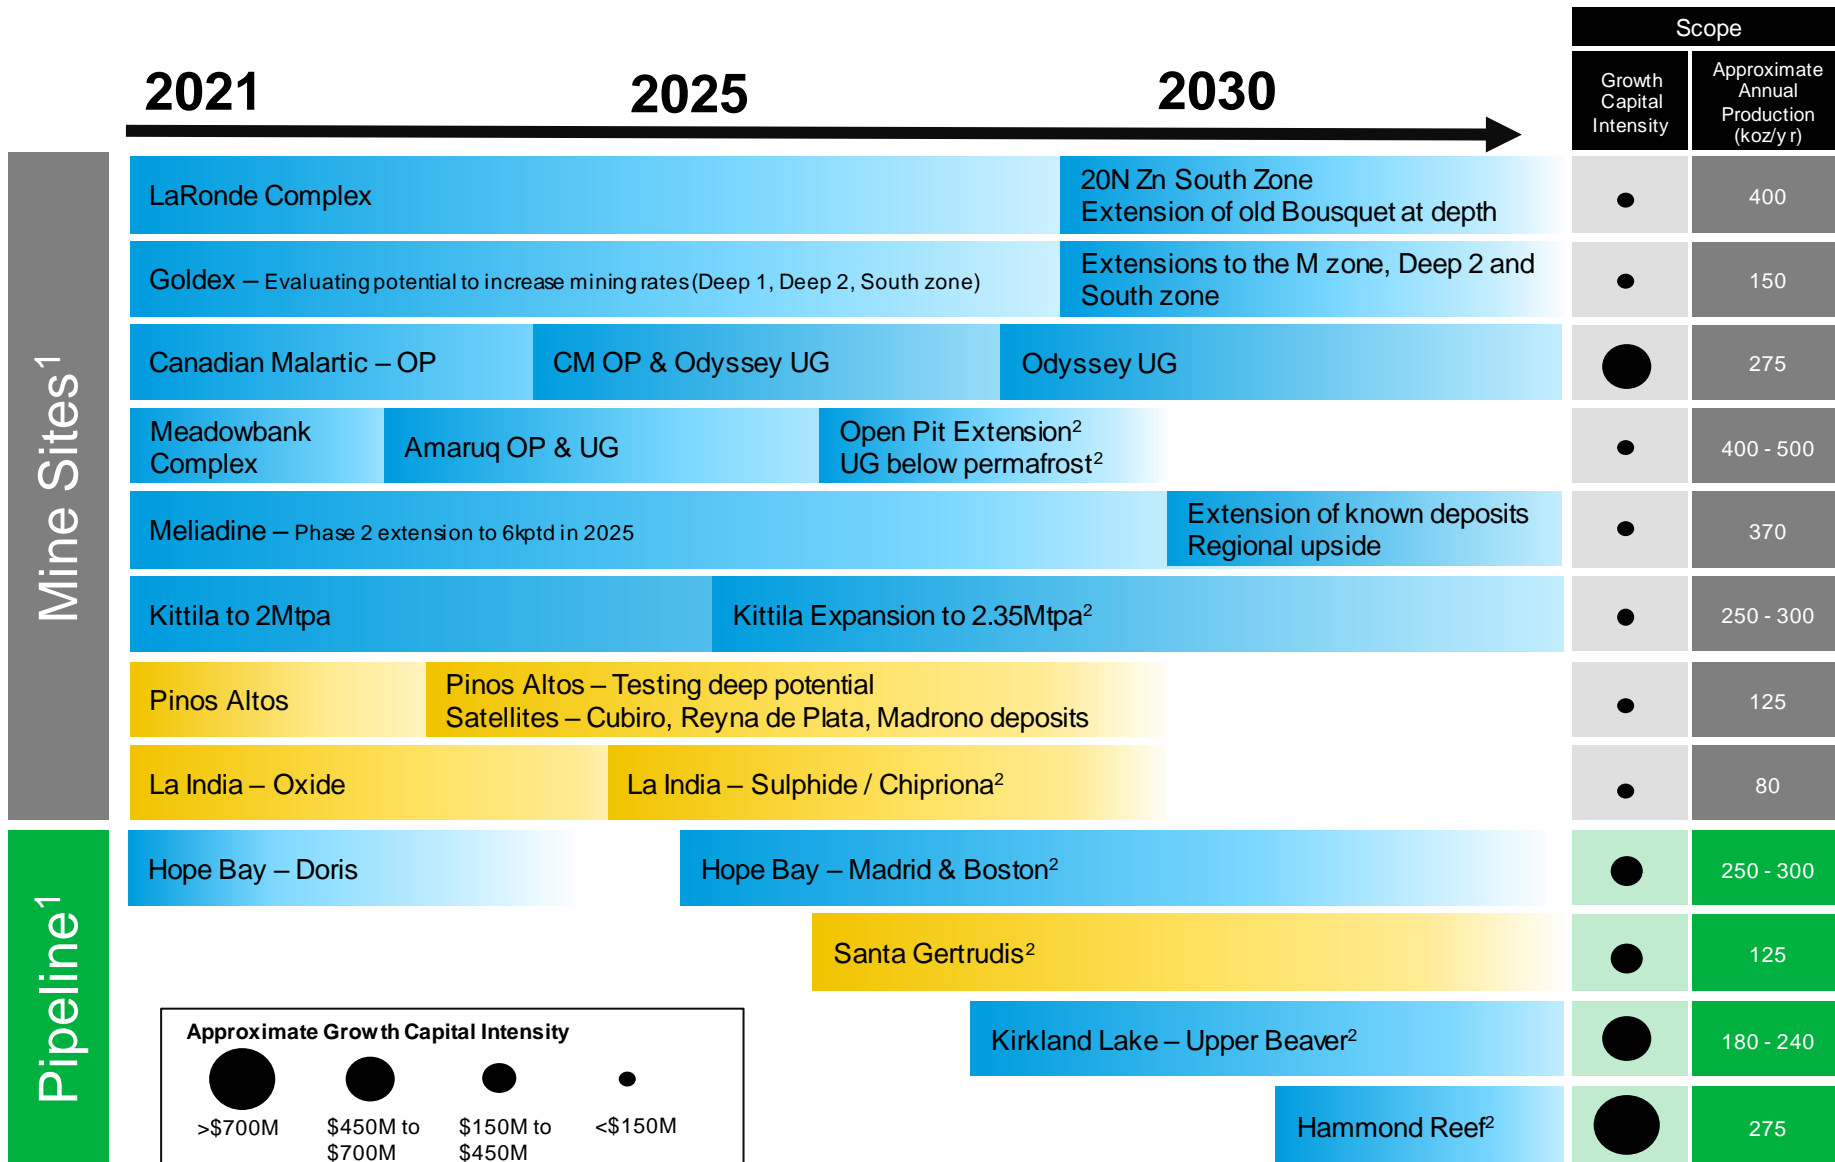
2021 2025 2030

Scope

Growth Capital Intensity

Approximate Annual Production (koz/y r)

Mine Sites$^1$

LaRonde Complex

20N Zn South Zone
Extension of old Bousquet at depth

400

Goldex – Evaluating potential to increase mining rates (Deep 1, Deep 2, South zone)

Extensions to the M zone, Deep 2 and South zone

150

Canadian Malartic – OP

CM OP & Odyssey UG

Odyssey UG

275

Meadowbank Complex

Amaruq OP & UG

Open Pit Extension$^2$
UG below permafrost$^2$

400 - 500

Meliadine – Phase 2 extension to 6kptd in 2025

Extension of known deposits
Regional upside

370

Kittila to 2Mtpa

Kittila Expansion to 2.35Mtpa$^2$

250 - 300

Pinos Altos

Pinos Altos – Testing deep potential
Satellites – Cubiro, Reyna de Plata, Madrono deposits

125

La India – Oxide

La India – Sulphide / Chipriona$^2$

80

Pipeline$^1$

Hope Bay – Doris

Hope Bay – Madrid & Boston$^2$

250 - 300

Santa Gertrudis$^2$

125

Kirkland Lake – Upper Beaver$^2$

180 - 240

Hammond Reef$^2$

275

Approximate Growth Capital Intensity

>$700M

$450M to $700M

$150M to $450M

<$150M